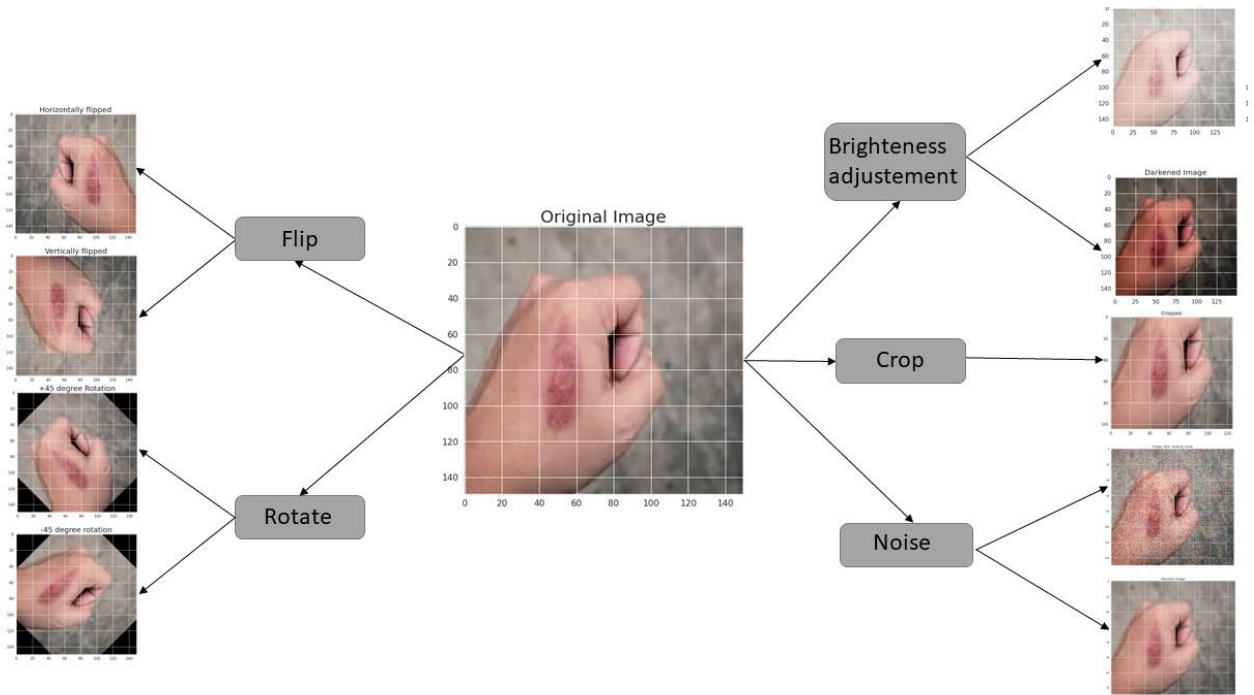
Horizontally flipped

Vertically flipped

+45 degree Rotation

-45 degree rotation

Flip

Rotate

Original Image

0
20
40
60
80
100
120
140

0 20 40 60 80 100 120 140

Brighteness adjustement

Crop

Noise

0
20
40
60
80
100
120
140
0 25 50 75 100 125

Darkened Image
0
20
40
60
80
100
120
140
0 25 50 75 100 125

Cropped

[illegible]

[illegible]